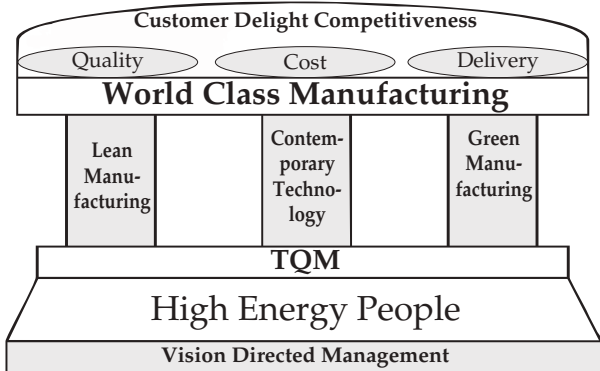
Customer Delight Competitiveness

Quality

Cost

Delivery

World Class Manufacturing

Lean Manufacturing

Contemporary Technology

Green Manufacturing

TQM

High Energy People

Vision Directed Management